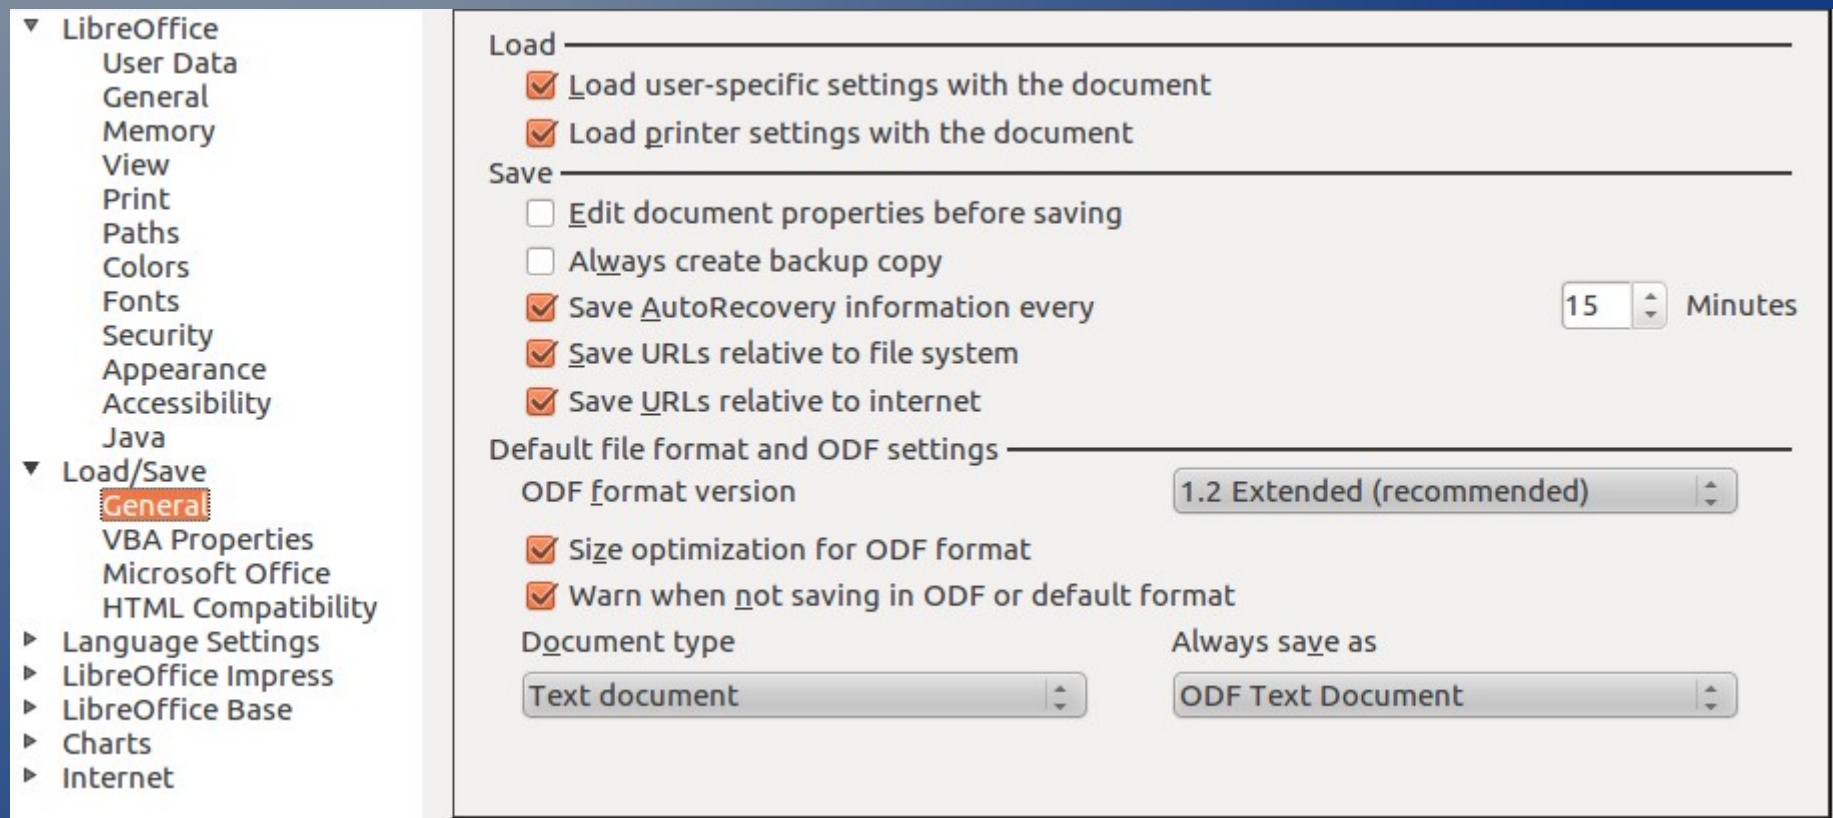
LibreOffice
User Data
General
Memory
View
Print
Paths
Colors
Fonts
Security
Appearance
Accessibility
Java
Load/Save
General
VBA Properties
Microsoft Office
HTML Compatibility
Language Settings
LibreOffice Impress
LibreOffice Base
Charts
Internet

Load
Load user-specific settings with the document
Load printer settings with the document
Save
Edit document properties before saving
Always create backup copy
Save AutoRecovery information every 15 Minutes
Save URLs relative to file system
Save URLs relative to internet
Default file format and ODF settings
ODF format version 1.2 Extended (recommended)
Size optimization for ODF format
Warn when not saving in ODF or default format
Document type
Always save as
Text document
ODF Text Document